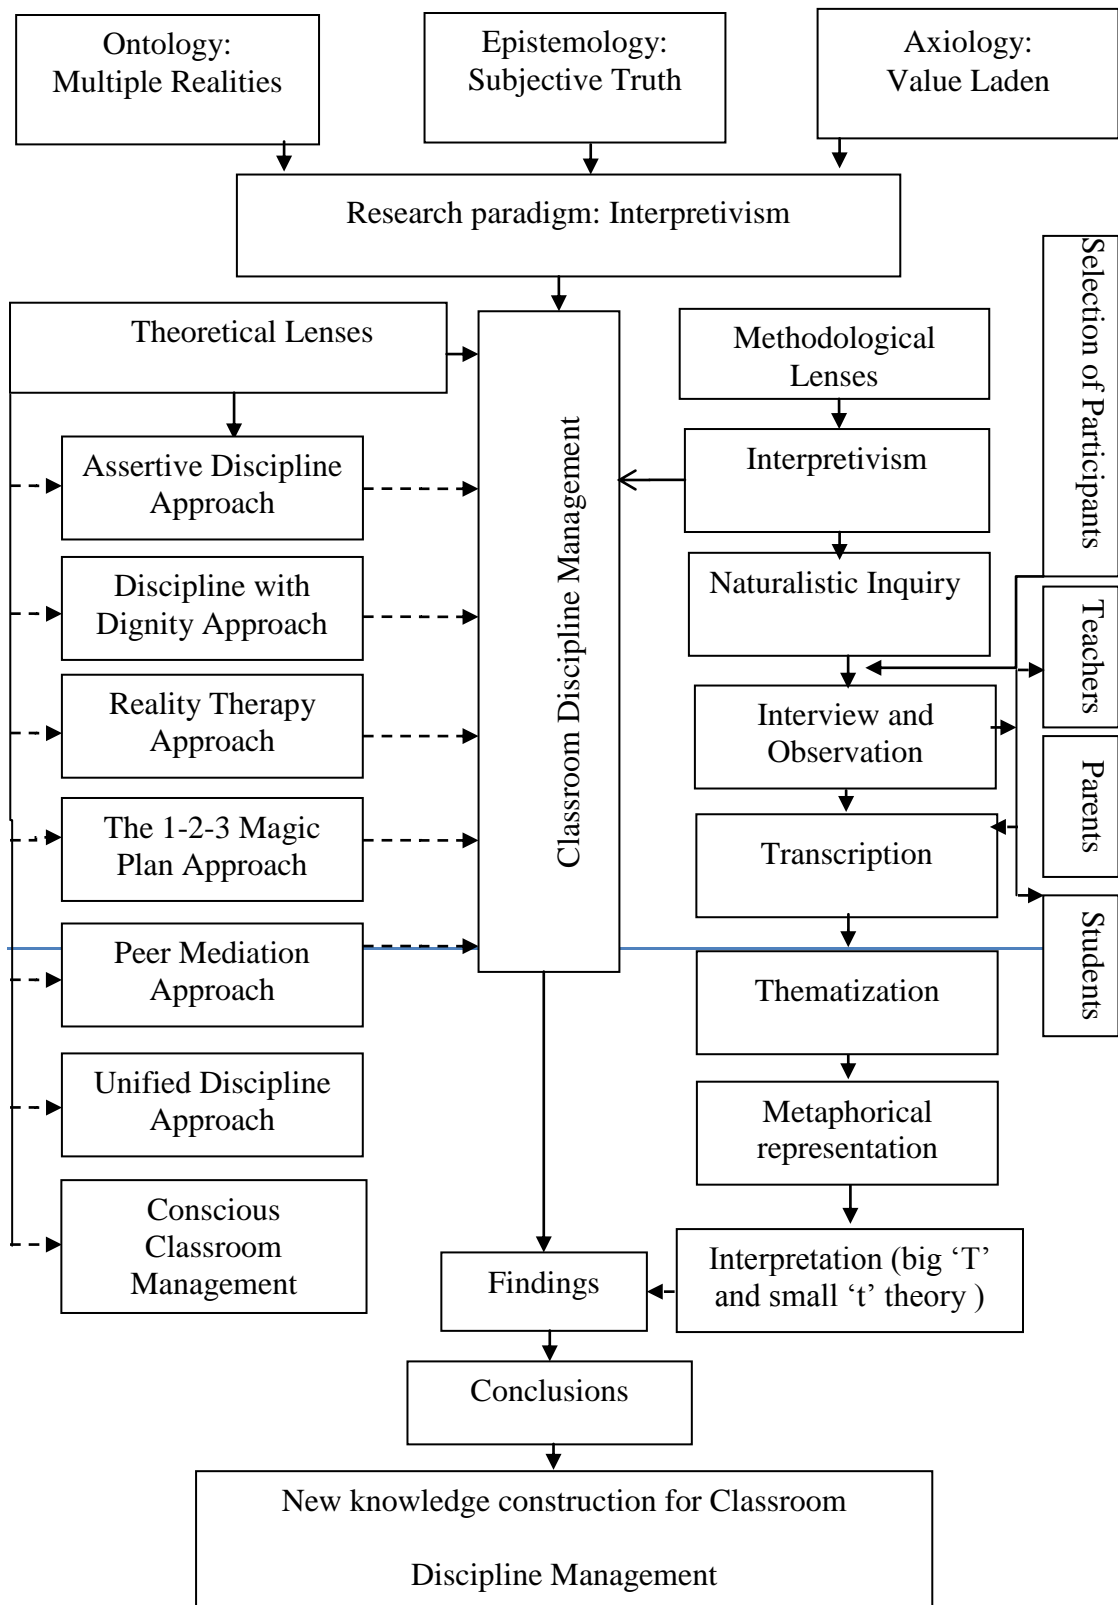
Ontology: Multiple Realities

Epistemology: Subjective Truth

Axiology: Value Laden

Research paradigm: Interpretivism

Theoretical Lenses

Classroom Discipline Management

Methodological Lenses

Selection of Participants

Assertive Discipline Approach

Interpretivism

Discipline with Dignity Approach

Naturalistic Inquiry

Teachers

Reality Therapy Approach

Interview and Observation

Parents

The 1-2-3 Magic Plan Approach

Transcription

Students

Peer Mediation Approach

Thematization

Unified Discipline Approach

Metaphorical representation

Conscious Classroom Management

Findings

Interpretation (big 'T' and small 't' theory )

Conclusions

New knowledge construction for Classroom

Discipline Management